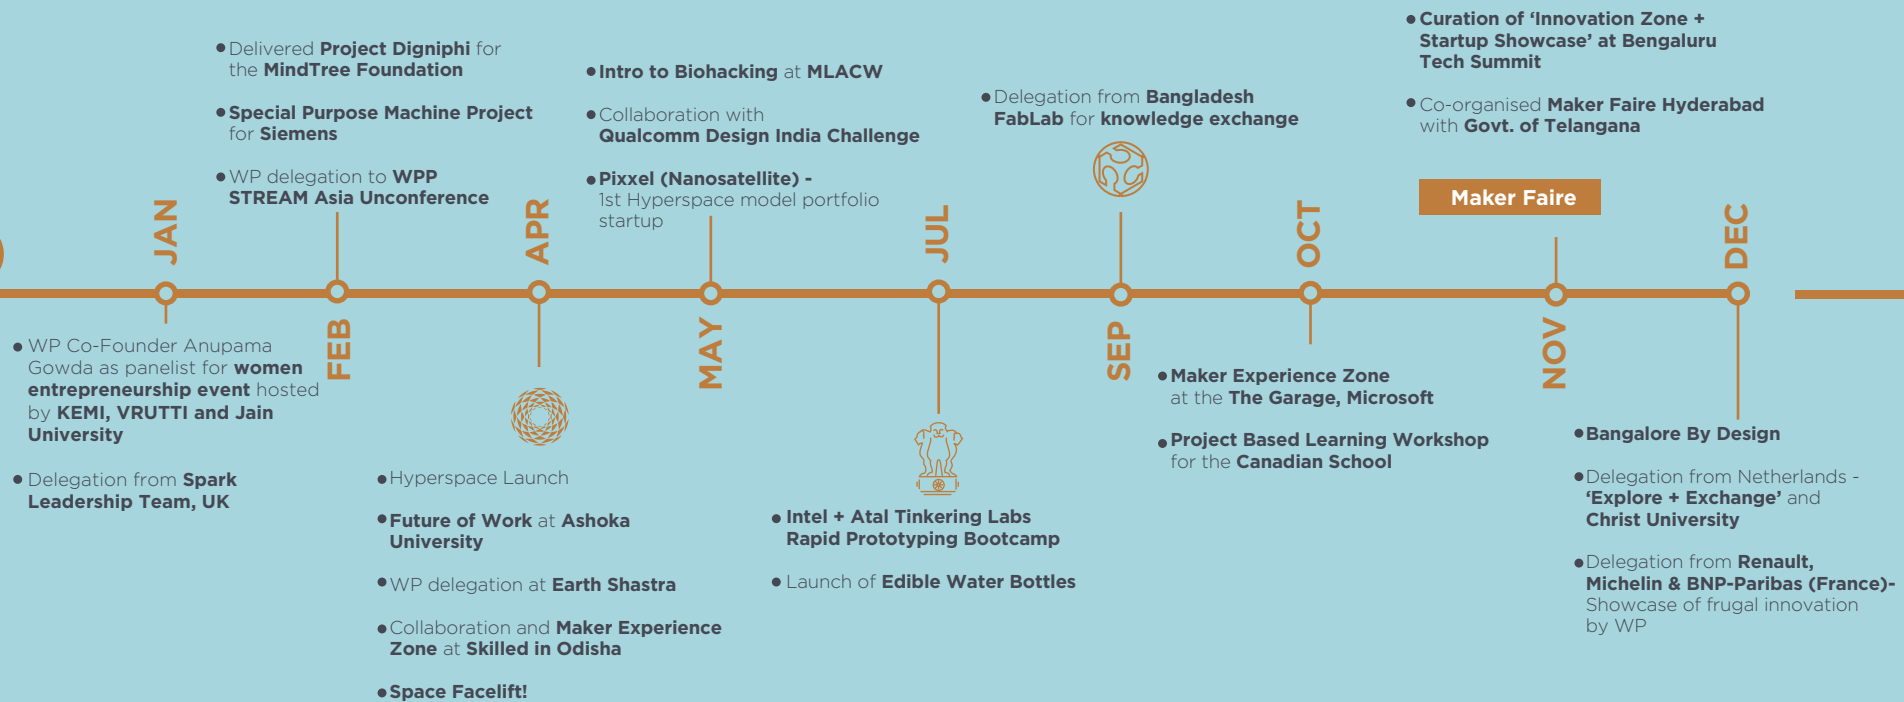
Delivered **Project Dignіphi** for the **MindTree Foundation**

**Special Purpose Machine Project** for **Siemens**

WP delegation to **WPP STREAM Asia Unconference**

**Intro to Biohacking** at **MLACW**

Collaboration with **Qualcomm Design India Challenge**

**Pixxel (Nanosatellite) -** 1st Hyperspace model portfolio startup

Delegation from **Bangladesh FabLab** for **knowledge exchange**

**Curation of 'Innovation Zone + Startup Showcase' at Bengaluru Tech Summit**

Co-organised **Maker Faire Hyderabad** with **Govt. of Telangana**

Maker Faire

JAN

FEB

APR

MAY

JUL

SEP

OCT

NOV

DEC

WP Co-Founder Anupama Gowda as panelist for **women entrepreneurship event** hosted by **KEMI, VRUTTI and Jain University**

Delegation from **Spark Leadership Team, UK**

Hyperspace Launch

**Future of Work** at **Ashoka University**

WP delegation at **Earth Shastra**

Collaboration and **Maker Experience Zone** at **Skilled in Odisha**

**Space Facelift!**

**Intel + Atal Tinkering Labs Rapid Prototyping Bootcamp**

Launch of **Edible Water Bottles**

**Maker Experience Zone** at the **The Garage, Microsoft**

**Project Based Learning Workshop** for the **Canadian School**

**Bangalore By Design**

Delegation from Netherlands - **'Explore + Exchange'** and **Christ University**

Delegation from **Renault, Michelin & BNP-Paribas (France)-** Showcase of frugal innovation by WP